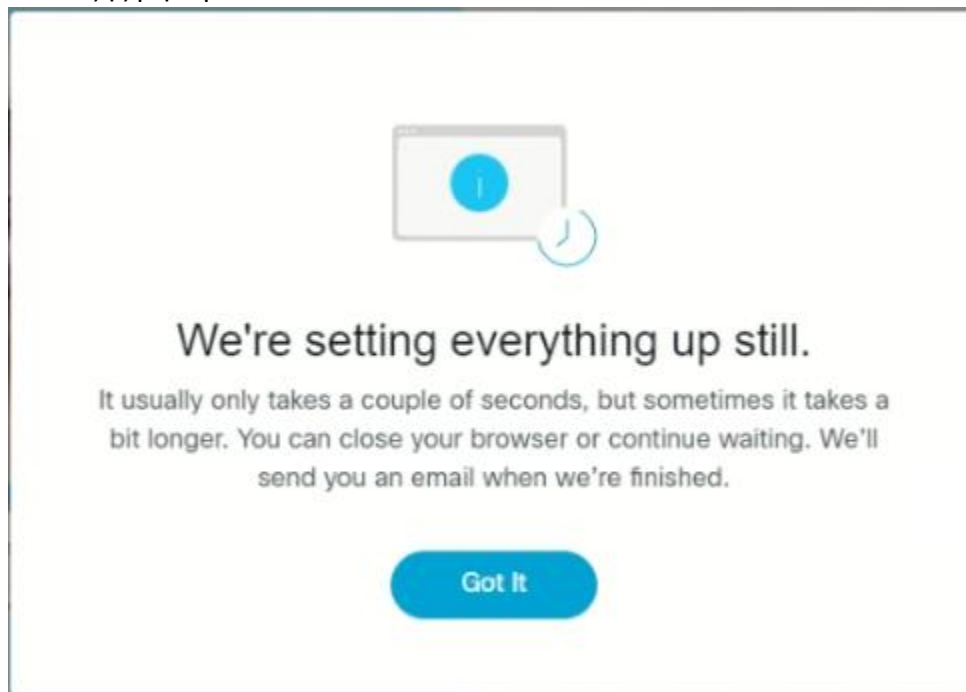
We're setting everything up still.

It usually only takes a couple of seconds, but sometimes it takes a bit longer. You can close your browser or continue waiting. We'll send you an email when we're finished.

Got It